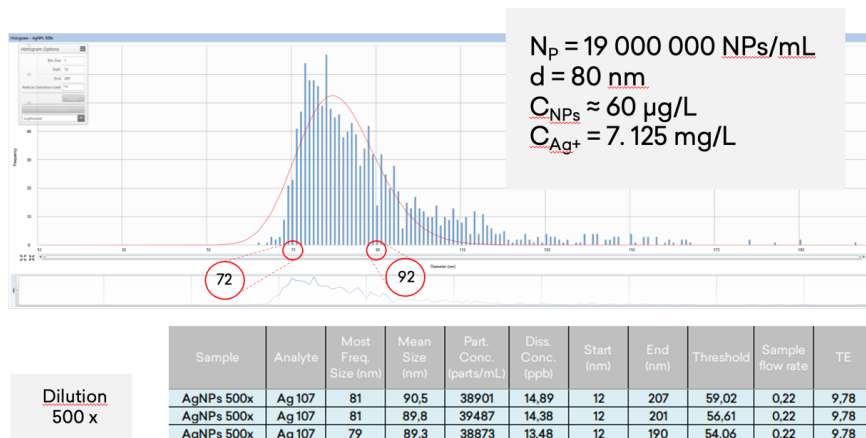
Histogram - AgNPs 500x

Histogram Options

Bin Size
Start
End
Reduce Detection Limit

Frequency

Diameter (nm)

$N_P$ = 19 000 000 NPs/mL
d = 80 nm
$C_{NPs}$ ≈ 60 µg/L
$C_{Ag+}$ = 7. 125 mg/L

72

92

Dilution
500 x

| Sample | Analyte | Most Freq. Size (nm) | Mean Size (nm) | Part. Conc. (parts/mL) | Diss. Conc. (ppb) | Start (nm) | End (nm) | Threshold | Sample flow rate | TE |
|---|---|---|---|---|---|---|---|---|---|---|
| AgNPs 500x | Ag 107 | 81 | 90,5 | 38901 | 14,89 | 12 | 207 | 59,02 | 0,22 | 9,78 |
| AgNPs 500x | Ag 107 | 81 | 89,8 | 39487 | 14,38 | 12 | 201 | 56,61 | 0,22 | 9,78 |
| AgNPs 500x | Ag 107 | 79 | 89,3 | 38873 | 13,48 | 12 | 190 | 54,06 | 0,22 | 9,78 |